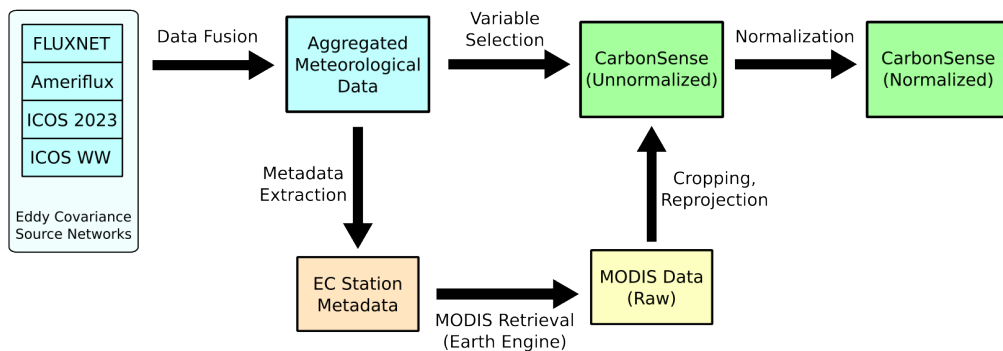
FLUXNET
Ameriflux
ICOS 2023
ICOS WW
Eddy Covariance Source Networks

Data Fusion

Aggregated Meteorological Data

Variable Selection

CarbonSense (Unnormalized)

Normalization

CarbonSense (Normalized)

Metadata Extraction

Cropping, Reprojection

EC Station Metadata

MODIS Retrieval (Earth Engine)

MODIS Data (Raw)